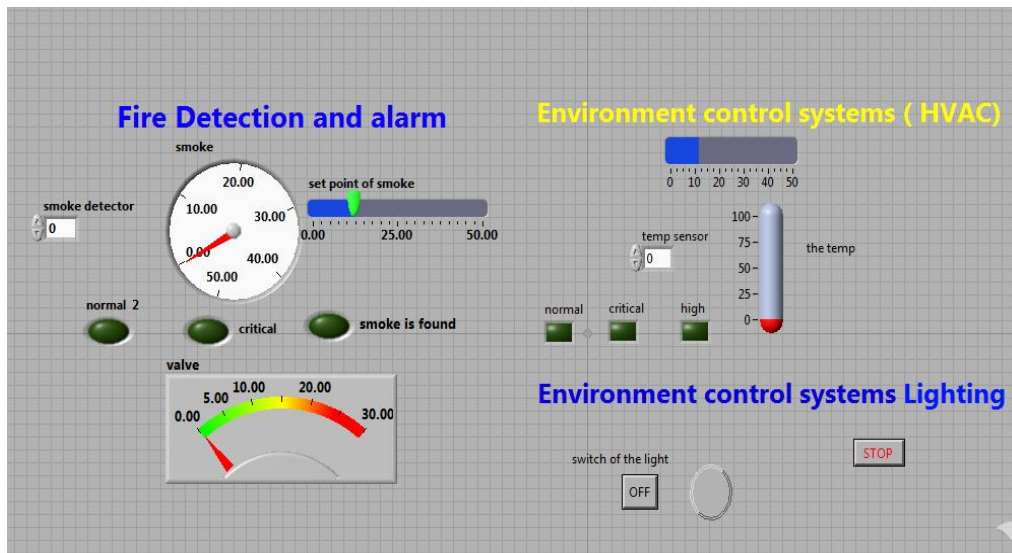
Fire Detection and alarm

smoke

20.00
10.00
30.00
0.00
40.00
50.00

smoke detector
0

set point of smoke
0.00
25.00
50.00

normal 2
critical
smoke is found

valve
0.00
5.00
10.00
20.00
30.00

Environment control systems ( HVAC)

0 10 20 30 40 50

temp sensor
0

100
75
50
25
0

the temp

normal
critical
high

Environment control systems Lighting

switch of the light
OFF

STOP